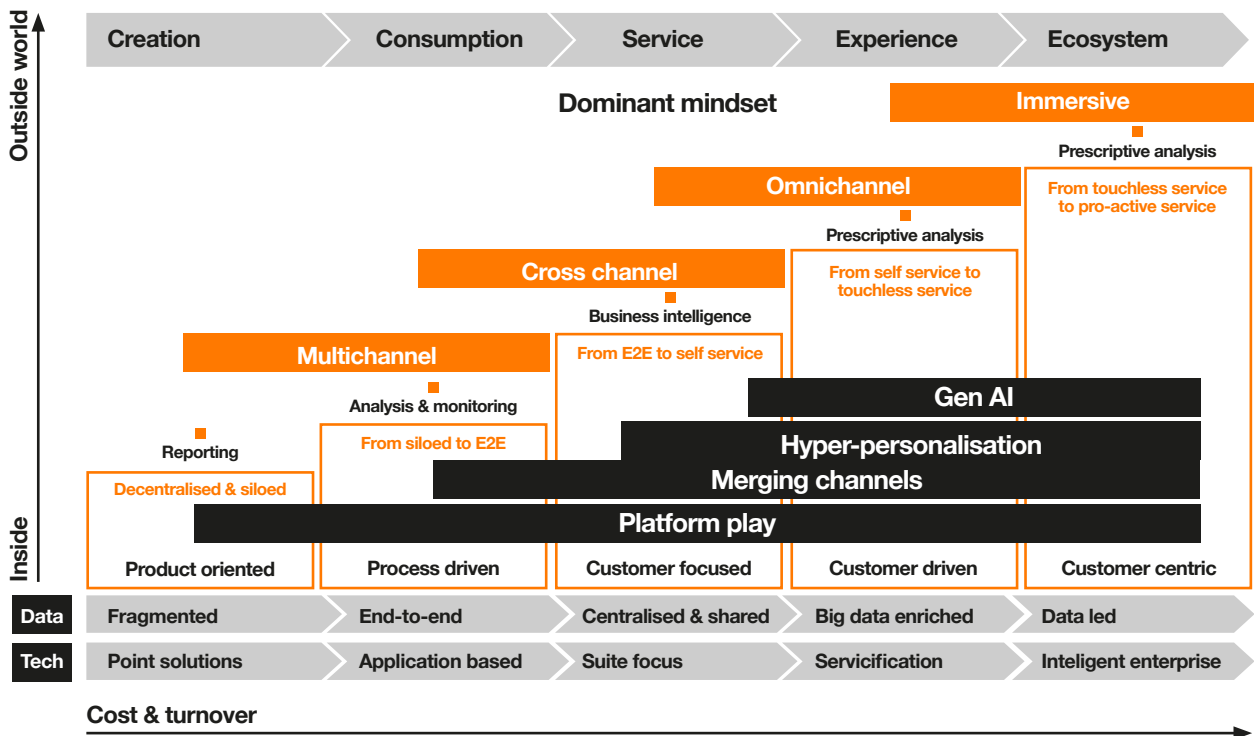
Outside world

Inside

Creation
Consumption
Service
Experience
Ecosystem

Dominant mindset

Immersive

Prescriptive analysis

From touchless service to pro-active service

Omnichannel

Prescriptive analysis

From self service to touchless service

Cross channel

Business intelligence

From E2E to self service

Multichannel

Analysis & monitoring

From siloed to E2E

Reporting

Decentralised & siloed

Gen AI

Hyper-personalisation

Merging channels

Platform play

Product oriented
Process driven
Customer focused
Customer driven
Customer centric

| Data | Fragmented | End-to-end | Centralised & shared | Big data enriched | Data led |
|---|---|---|---|---|---|
| Tech | Point solutions | Application based | Suite focus | Servicification | Inteligent enterprise |

Cost & turnover